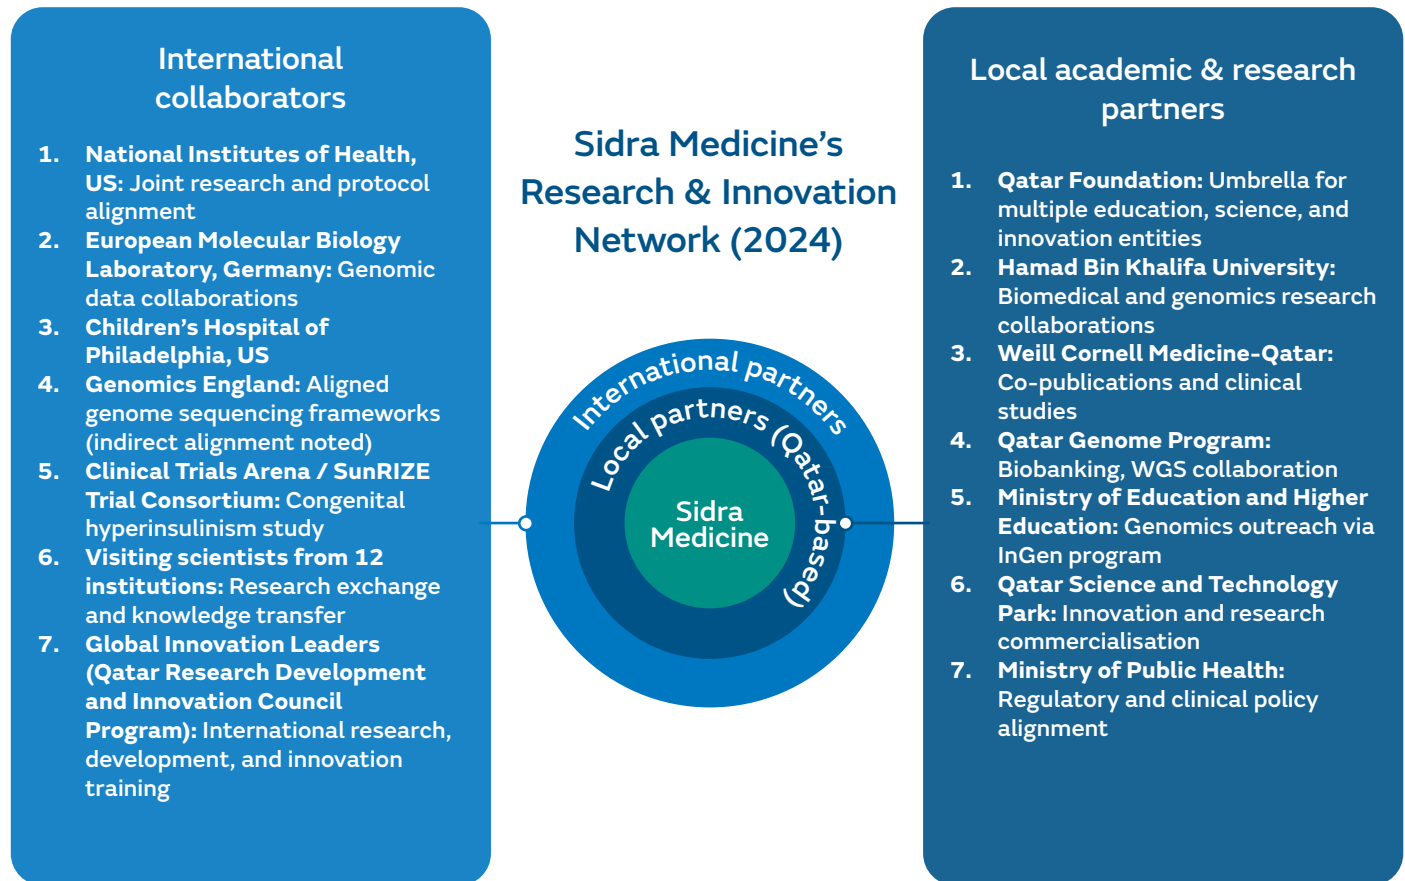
International collaborators

1. **National Institutes of Health, US:** Joint research and protocol alignment
2. **European Molecular Biology Laboratory, Germany:** Genomic data collaborations
3. **Children's Hospital of Philadelphia, US**
4. **Genomics England:** Aligned genome sequencing frameworks (indirect alignment noted)
5. **Clinical Trials Arena / SunRIZE Trial Consortium:** Congenital hyperinsulinism study
6. **Visiting scientists from 12 institutions:** Research exchange and knowledge transfer
7. **Global Innovation Leaders (Qatar Research Development and Innovation Council Program):** International research, development, and innovation training

Sidra Medicine's Research & Innovation Network (2024)

International partners

Local partners (Qatar-based)

Sidra Medicine

Local academic & research partners

1. **Qatar Foundation:** Umbrella for multiple education, science, and innovation entities
2. **Hamad Bin Khalifa University:** Biomedical and genomics research collaborations
3. **Weill Cornell Medicine-Qatar:** Co-publications and clinical studies
4. **Qatar Genome Program:** Biobanking, WGS collaboration
5. **Ministry of Education and Higher Education:** Genomics outreach via InGen program
6. **Qatar Science and Technology Park:** Innovation and research commercialisation
7. **Ministry of Public Health:** Regulatory and clinical policy alignment